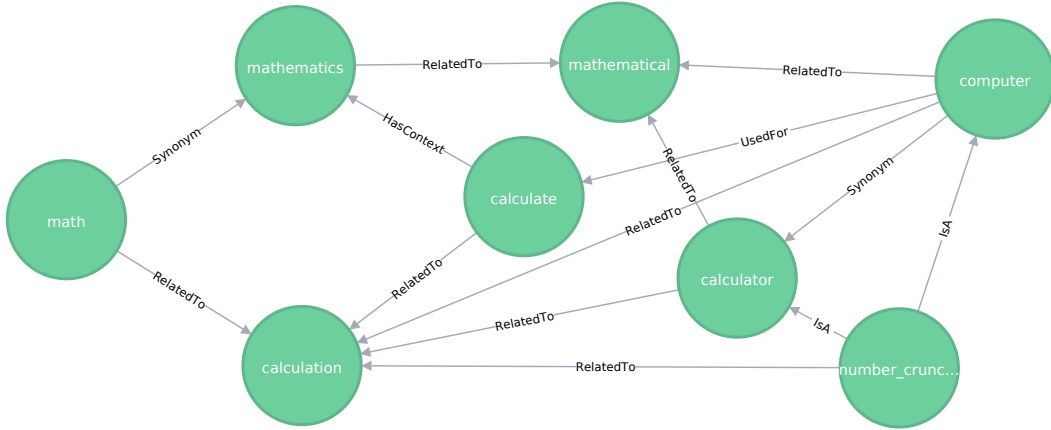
mathematics
RelatedTo
mathematical
RelatedTo
computer
HasContext
UsedFor
Synonym
RelatedTo
math
calculate
Synonym
RelatedTo
RelatedTo
IsA
calculator
RelatedTo
RelatedTo
IsA
RelatedTo
calculation
RelatedTo
number_crunc...